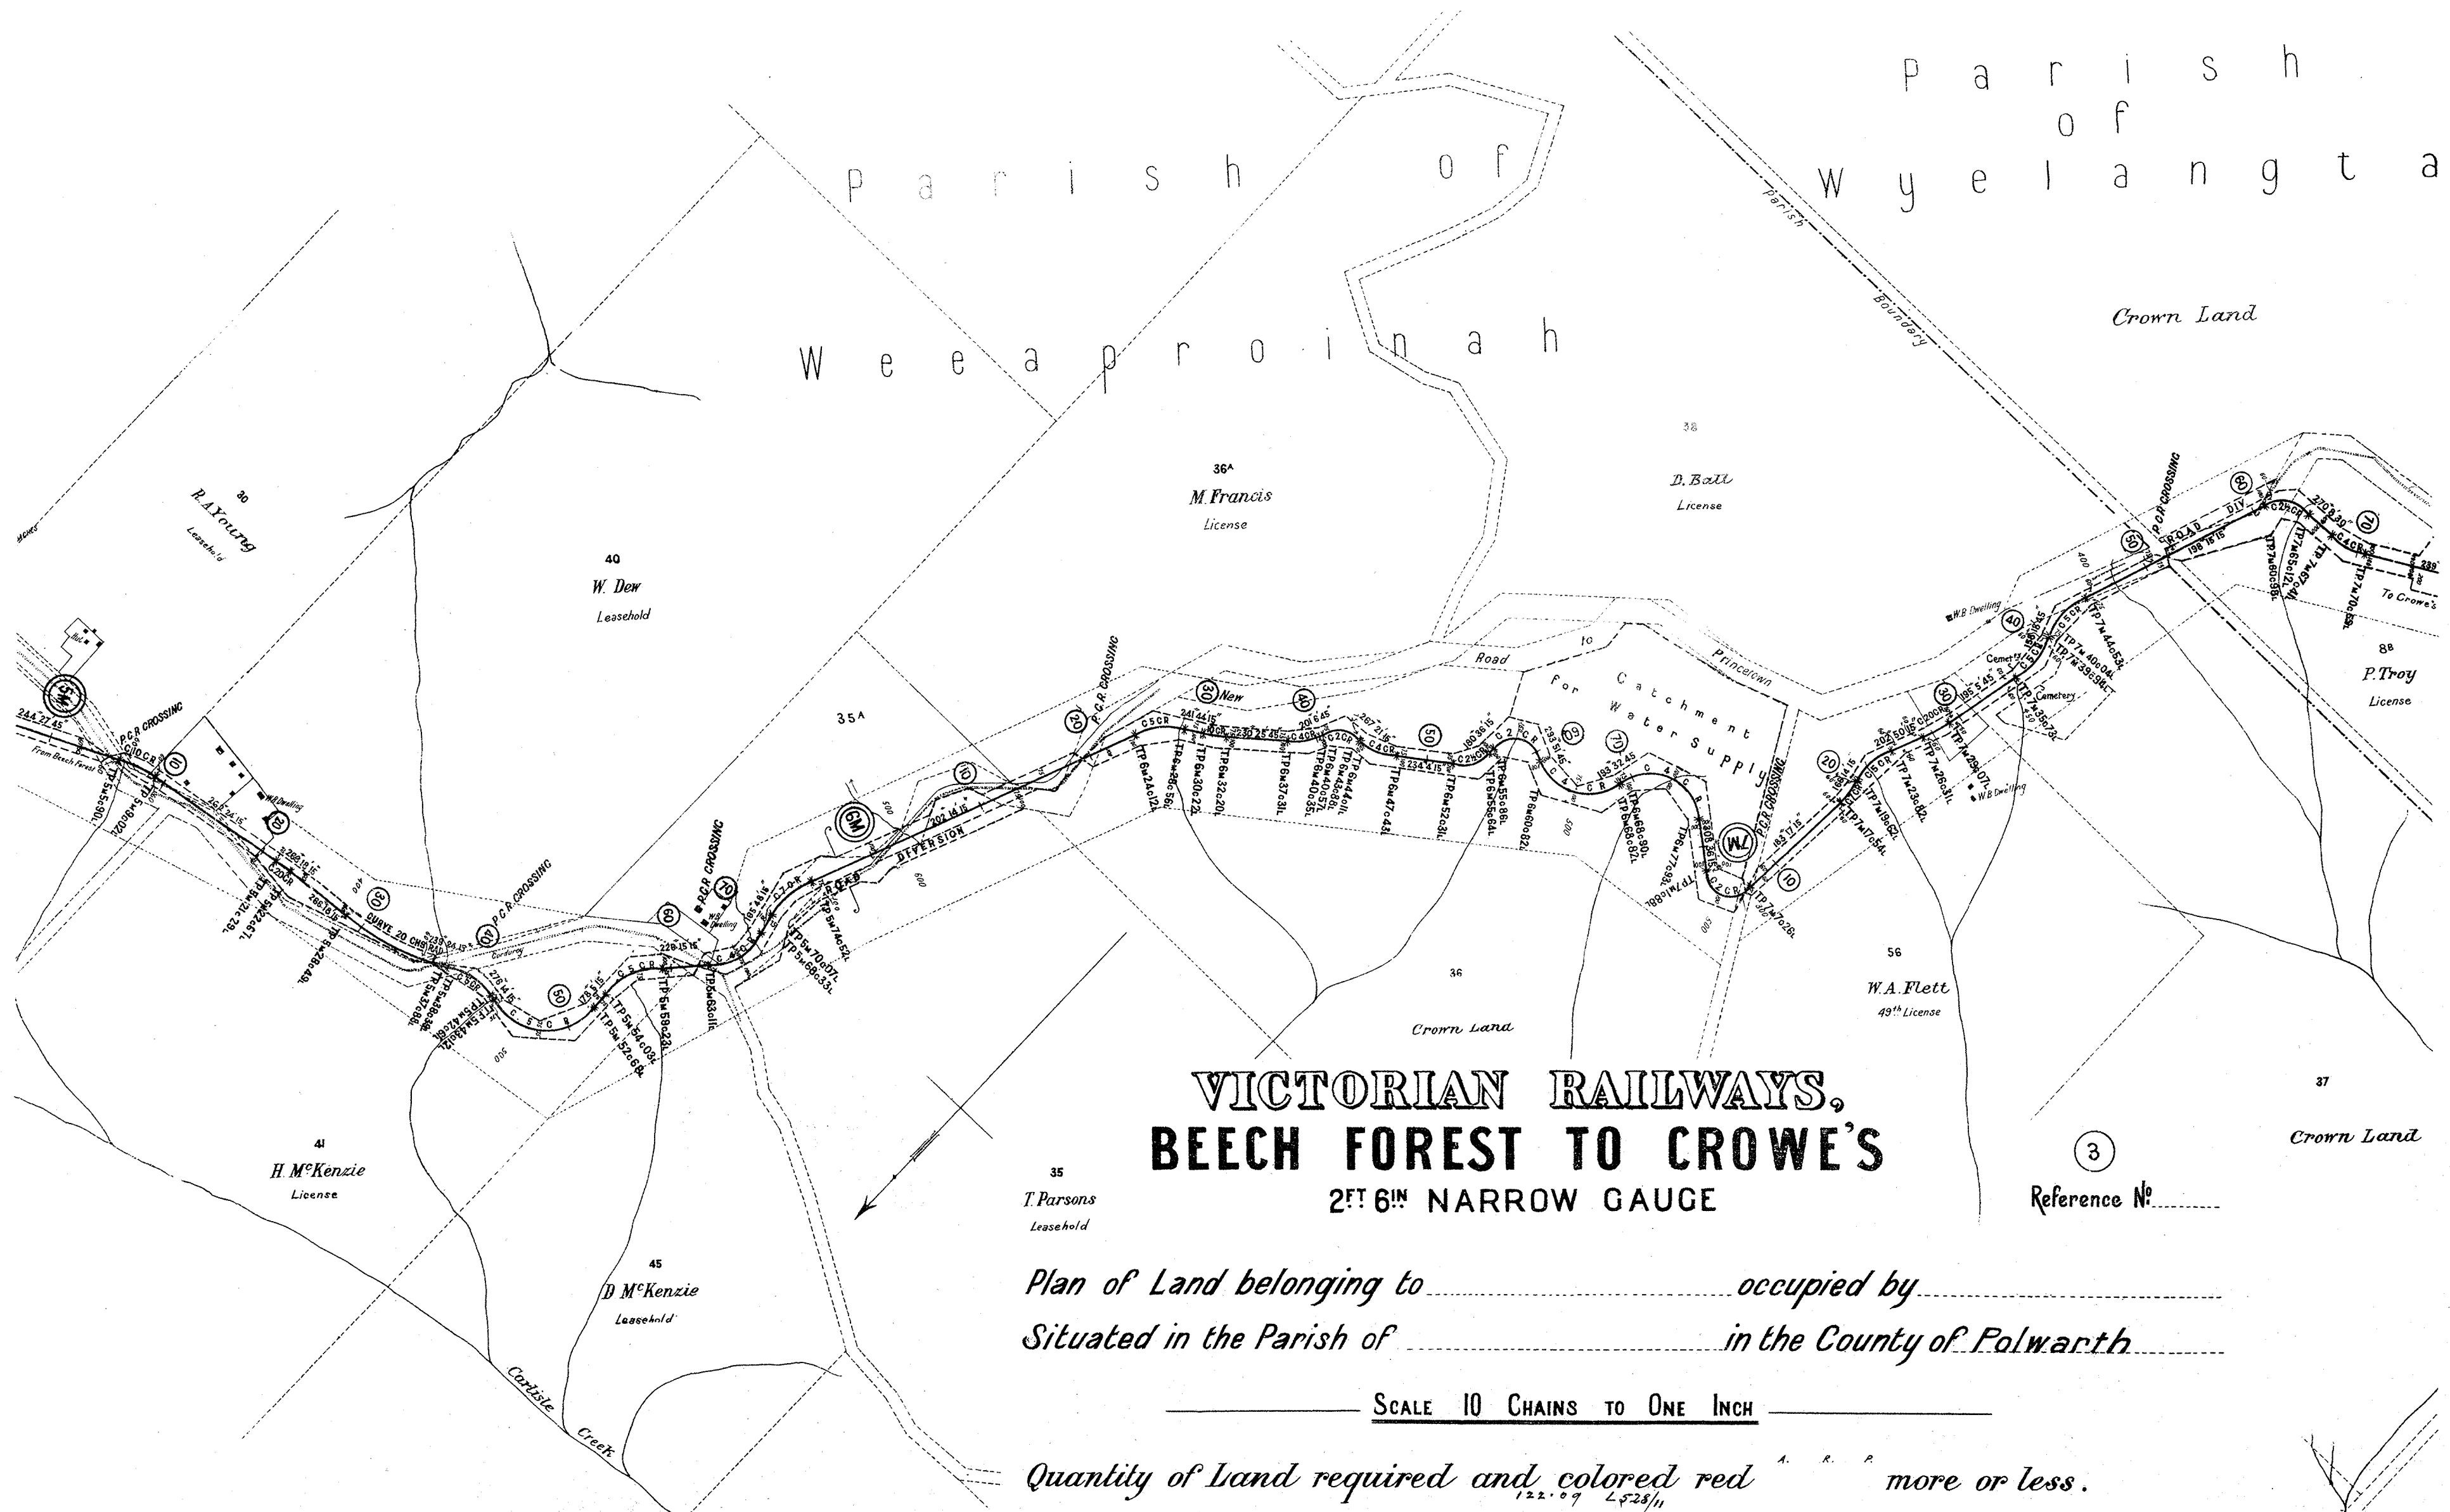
Parish of Weeaproinah

Parish of Wyelangta

Parish Boundary

Crown Land

30
R.A. Young
Leasehold

40
W. Dew
Leasehold

36A
M. Francis
License

38
D. Ball
License

35A

P.C.R. CROSSING

P.C.R. CROSSING

P.C.R. CROSSING

P.C.R. CROSSING

P.C.R. CROSSING

P.C.R. CROSSING

From Beech Forest

W.B Dwelling

CURVE 20 CHS RAD.

DIVERSION

New Road to Princetown

Catchment for Water Supply

Cemetery

W.B Dwelling

ROAD DIV.

To Crowe's

8B
P. Troy
License

56
W.A. Flett
49th License

36
Crown Land

37
Crown Land

41
H. McKenzie
License

35
T. Parsons
Leasehold

45
D. McKenzie
Leasehold

Carlisle Creek

VICTORIAN RAILWAYS,
BEECH FOREST TO CROWE'S
2FT 6IN NARROW GAUGE

3
Reference No.

Plan of Land belonging to .................. occupied by ..................
Situated in the Parish of .................. in the County of Polwarth

SCALE 10 CHAINS TO ONE INCH

Quantity of Land required and colored red A. R. P. more or less.

122.09 L528/11